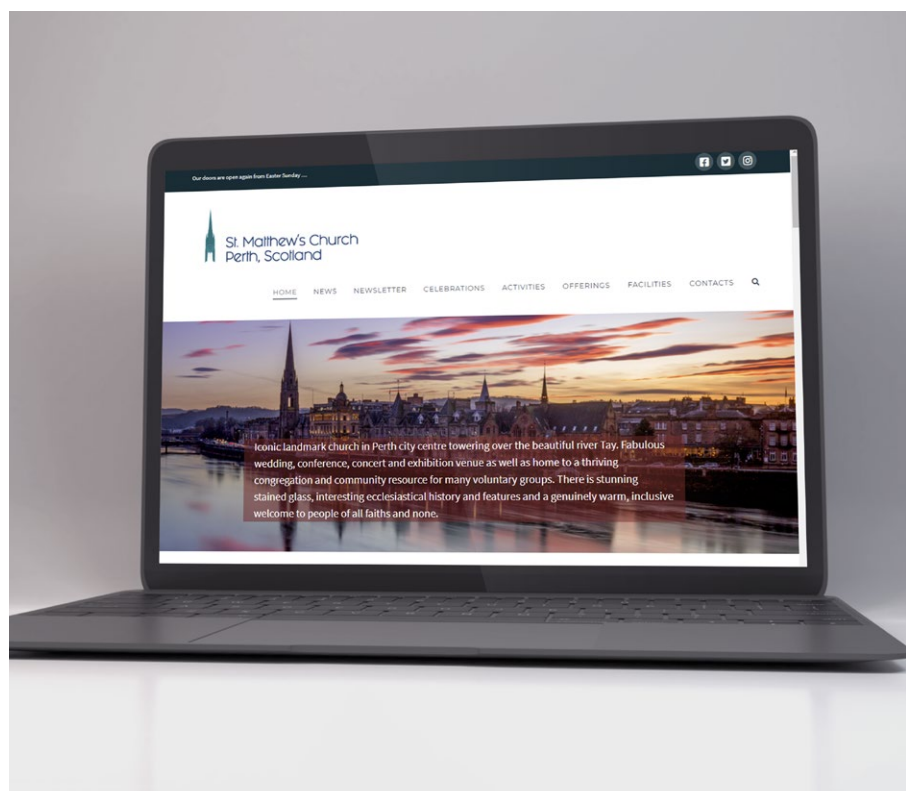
Our doors are open again from Easter Sunday ....

St. Matthew's Church
Perth, Scotland

HOME NEWS NEWSLETTER CELEBRATIONS ACTIVITIES OFFERINGS FACILITIES CONTACTS

Iconic landmark church in Perth city centre towering over the beautiful river Tay. Fabulous wedding, conference, concert and exhibition venue as well as home to a thriving congregation and community resource for many voluntary groups. There is stunning stained glass, interesting ecclesiastical history and features and a genuinely warm, inclusive welcome to people of all faiths and none.